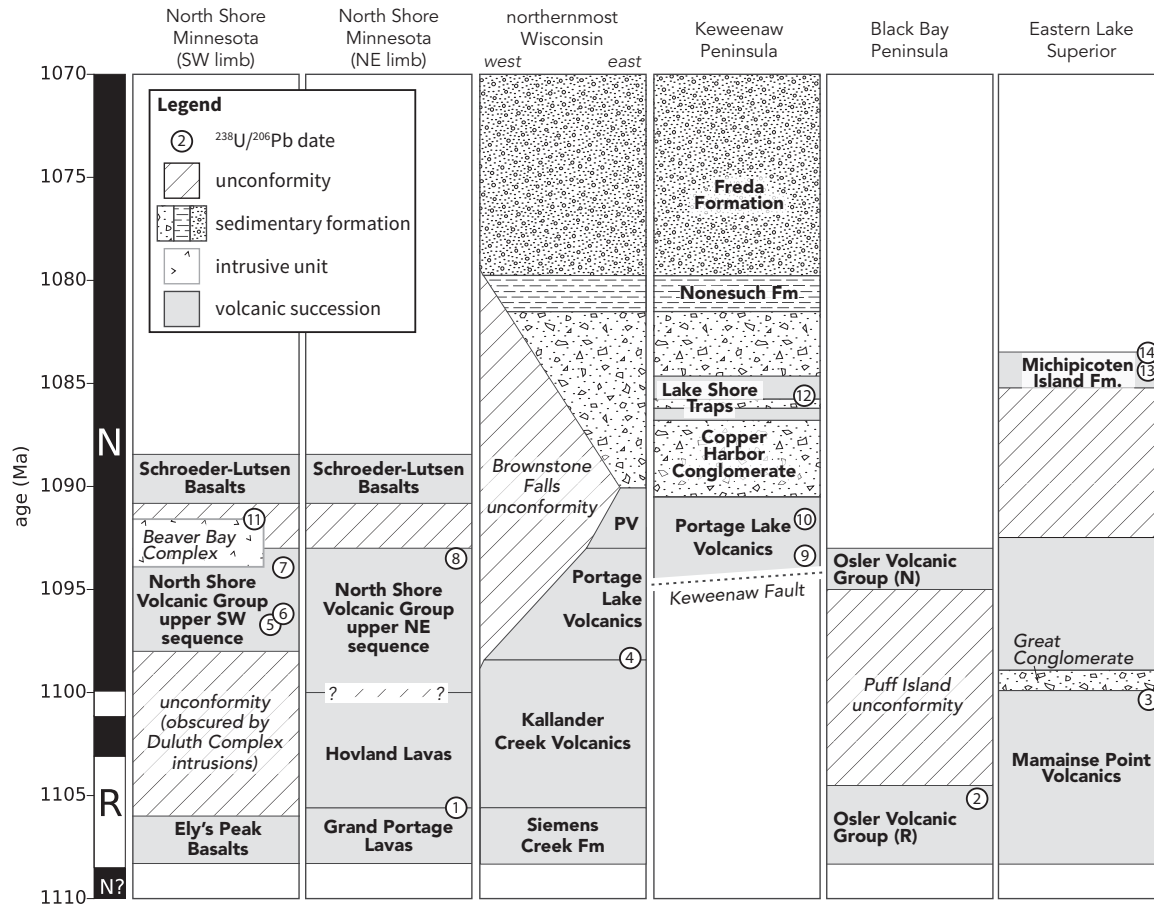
North Shore Minnesota (SW limb)

North Shore Minnesota (NE limb)

northernmost Wisconsin
west east

Keweenaw Peninsula

Black Bay Peninsula

Eastern Lake Superior

1070
1075
1080
1085
1090
1095
1100
1105
1110

age (Ma)

N
R
N?

Legend
② $^{238}U/^{206}Pb$ date
unconformity
sedimentary formation
intrusive unit
volcanic succession

Schroeder-Lutsen Basalts
⑪
Beaver Bay Complex
⑦
North Shore Volcanic Group upper SW sequence
⑤⑥
unconformity (obscured by Duluth Complex intrusions)
Ely's Peak Basalts

Schroeder-Lutsen Basalts
⑧
North Shore Volcanic Group upper NE sequence
? ?
Hovland Lavas
①
Grand Portage Lavas

Brownstone Falls unconformity
PV
Portage Lake Volcanics
④
Kallander Creek Volcanics
Siemens Creek Fm

Freda Formation
Nonesuch Fm
Lake Shore Traps
⑫
Copper Harbor Conglomerate
Portage Lake Volcanics
⑩
⑨
Keweenaw Fault

Osler Volcanic Group (N)
Puff Island unconformity
②
Osler Volcanic Group (R)

⑭
Michipicoten Island Fm.
⑬
Great Conglomerate
③
Mamainse Point Volcanics